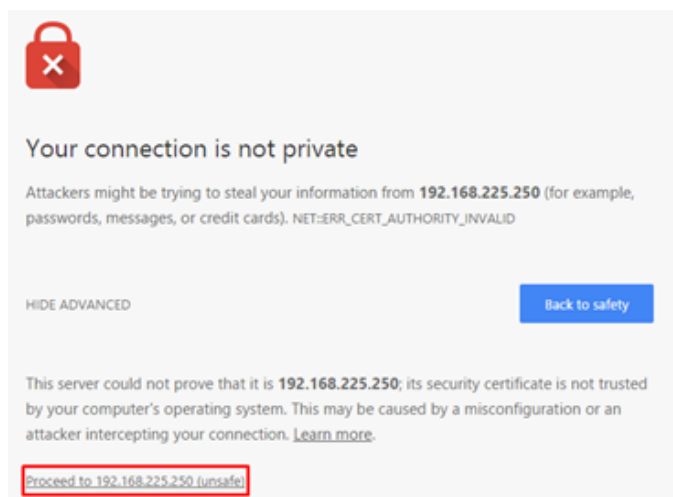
Your connection is not private

Attackers might be trying to steal your information from **192.168.225.250** (for example, passwords, messages, or credit cards). NET::ERR_CERT_AUTHORITY_INVALID

HIDE ADVANCED

Back to safety

This server could not prove that it is **192.168.225.250**; its security certificate is not trusted by your computer's operating system. This may be caused by a misconfiguration or an attacker intercepting your connection. Learn more.

Proceed to 192.168.225.250 (unsafe)